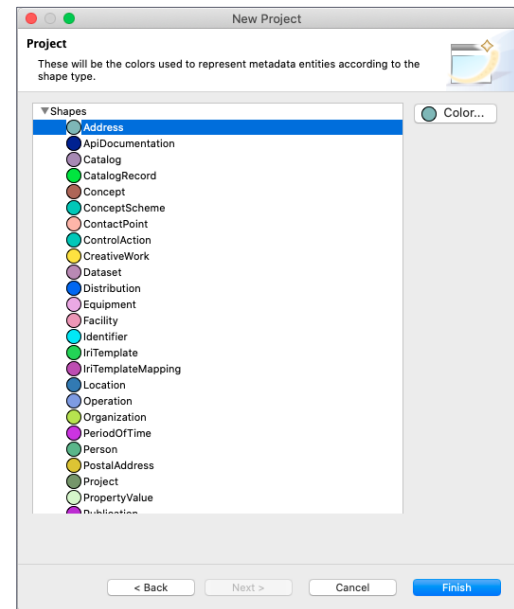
New Project

Project

These will be the colors used to represent metadata entities according to the shape type.

▼Shapes
Address
ApiDocumentation
Catalog
CatalogRecord
Concept
ConceptScheme
ContactPoint
ControlAction
CreativeWork
Dataset
Distribution
Equipment
Facility
Identifier
IriTemplate
IriTemplateMapping
Location
Operation
Organization
PeriodOfTime
Person
PostalAddress
Project
PropertyValue
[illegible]

Color...

< Back
Next >
Cancel
Finish